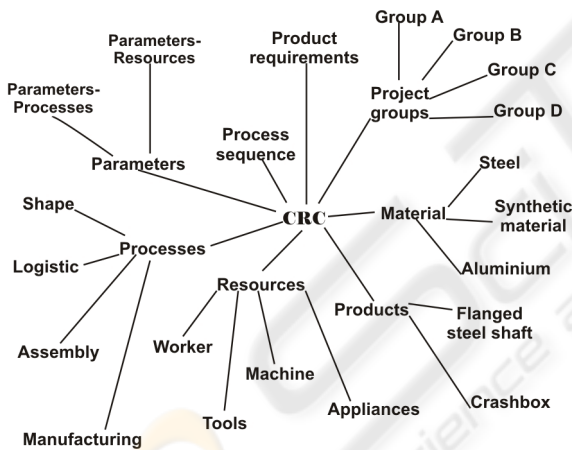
Group A
Group B
Parameters-Resources
Product requirements
Group C
Parameters-Processes
Project groups
Group D
Process sequence
Parameters
Steel
Shape
CRC
Material
Synthetic material
Processes
Logistic
Aluminium
Resources
Products
Flanged steel shaft
Assembly
Worker
Machine
Crashbox
Appliances
Tools
Manufacturing